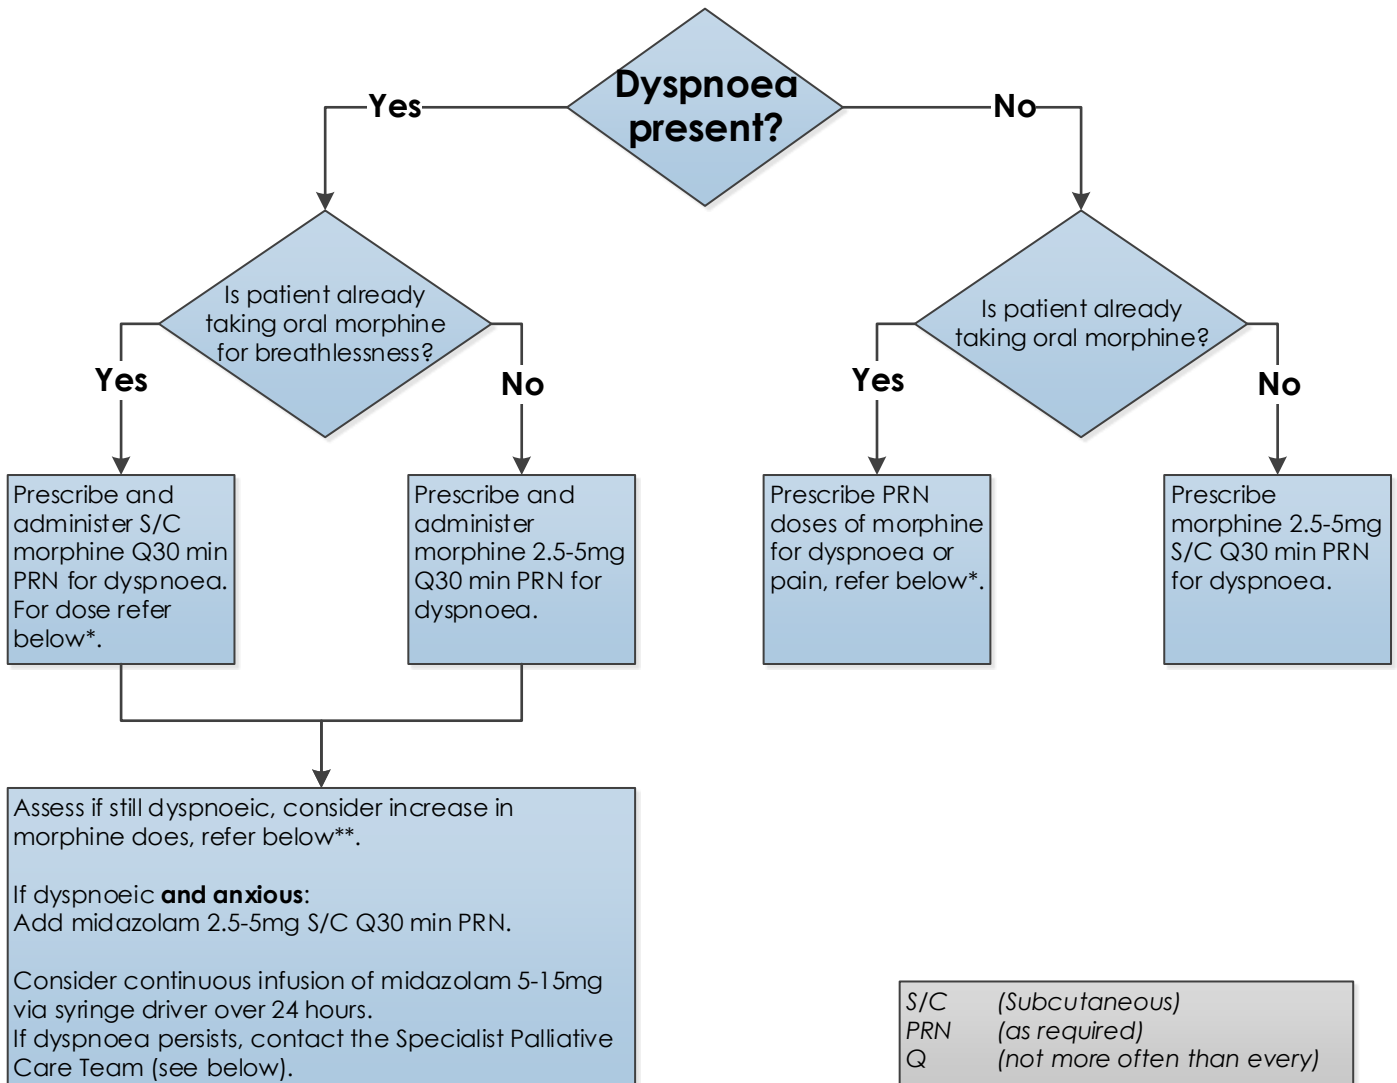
Dyspnoea present?

Yes

No

Is patient already taking oral morphine for breathlessness?

Yes

No

Prescribe and administer S/C morphine Q30 min PRN for dyspnoea. For dose refer below*.

Prescribe and administer morphine 2.5-5mg Q30 min PRN for dyspnoea.

Is patient already taking oral morphine?

Yes

No

Prescribe PRN doses of morphine for dyspnoea or pain, refer below*.

Prescribe morphine 2.5-5mg S/C Q30 min PRN for dyspnoea.

Assess if still dyspnoeic, consider increase in morphine does, refer below**.

If dyspnoeic **and anxious**:
Add midazolam 2.5-5mg S/C Q30 min PRN.

Consider continuous infusion of midazolam 5-15mg via syringe driver over 24 hours.
If dyspnoea persists, contact the Specialist Palliative Care Team (see below).

| | |
|---|---|
| S/C | (Subcutaneous) |
| PRN | (as required) |
| Q | (not more often than every) |